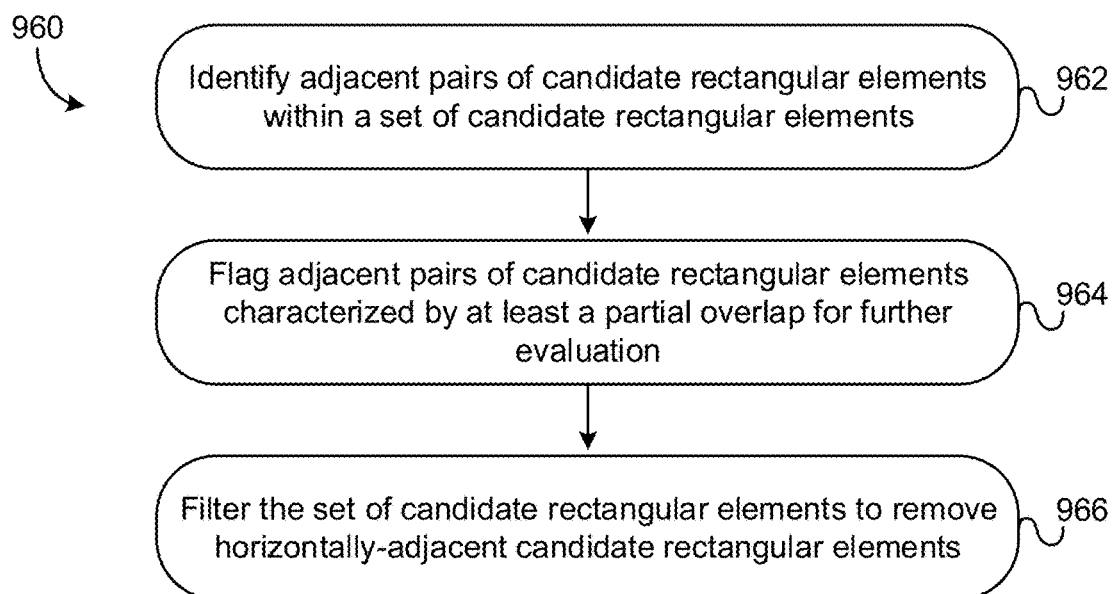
960

Identify adjacent pairs of candidate rectangular elements within a set of candidate rectangular elements

962

Flag adjacent pairs of candidate rectangular elements characterized by at least a partial overlap for further evaluation

964

Filter the set of candidate rectangular elements to remove horizontally-adjacent candidate rectangular elements

966